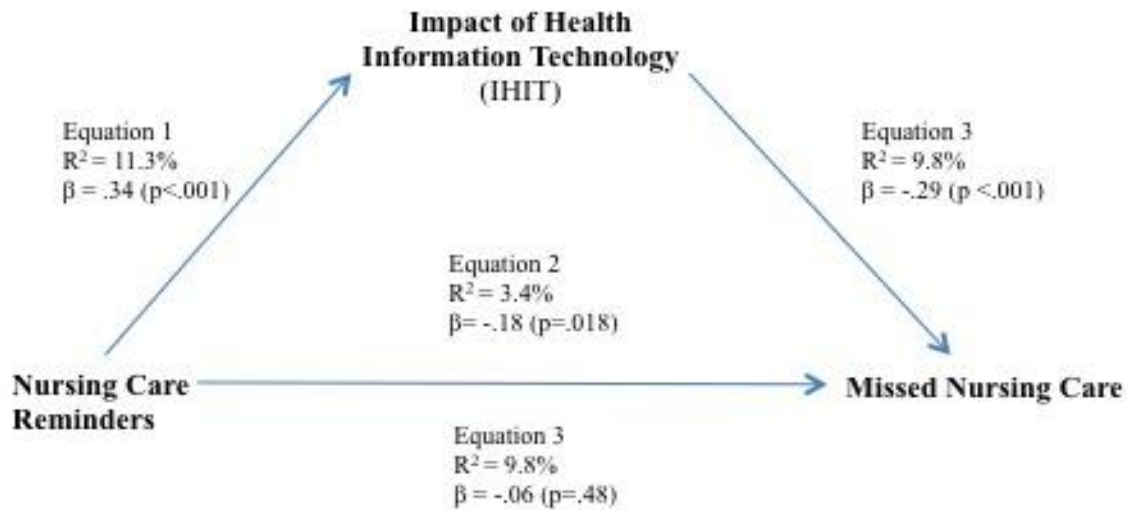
**Impact of Health Information Technology**
(IHIT)

Equation 1
$R^2$ = 11.3%
β = .34 (p<.001)

Equation 3
$R^2$ = 9.8%
β = -.29 (p <.001)

Equation 2
$R^2$ = 3.4%
β= -.18 (p=.018)

**Nursing Care Reminders**

**Missed Nursing Care**

Equation 3
$R^2$ = 9.8%
β = -.06 (p=.48)